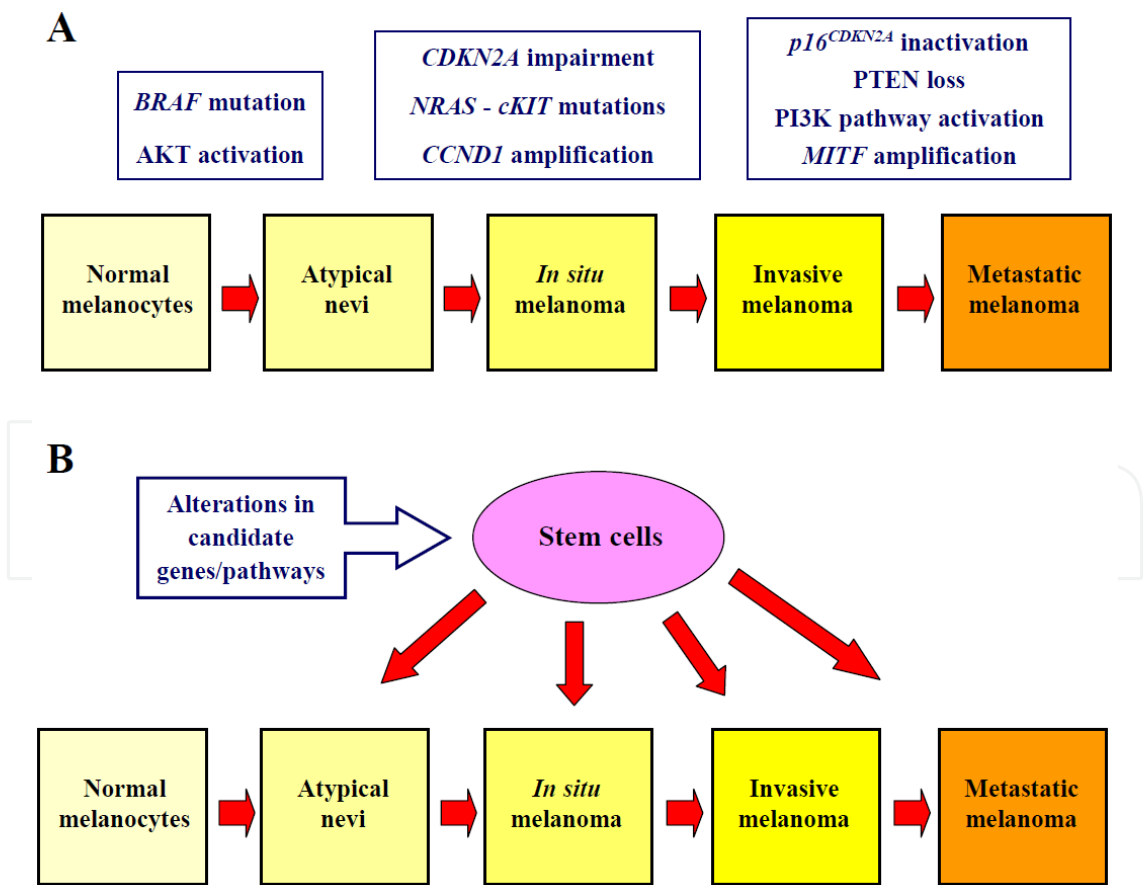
A

BRAF mutation

AKT activation

CDKN2A impairment

NRAS - cKIT mutations

CCND1 amplification

$p16^{CDKN2A}$ inactivation

PTEN loss

PI3K pathway activation

MITF amplification

Normal melanocytes

Atypical nevi

In situ melanoma

Invasive melanoma

Metastatic melanoma

B

Alterations in candidate genes/pathways

Stem cells

Normal melanocytes

Atypical nevi

In situ melanoma

Invasive melanoma

Metastatic melanoma